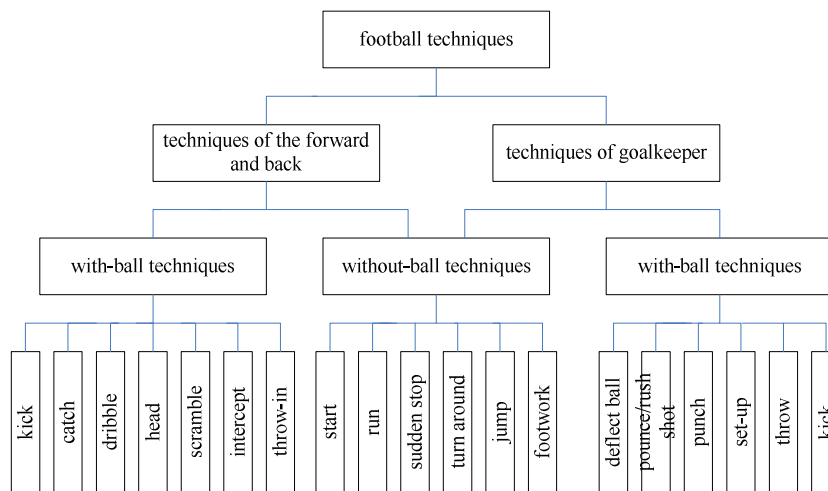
football techniques

techniques of the forward and back

techniques of goalkeeper

with-ball techniques

without-ball techniques

with-ball techniques

kick
catch
dribble
head
scramble
intercept
throw-in

start
run
sudden stop
turn around
jump
footwork

deflect ball
pounce/rush shot
punch
set-up
throw
kick